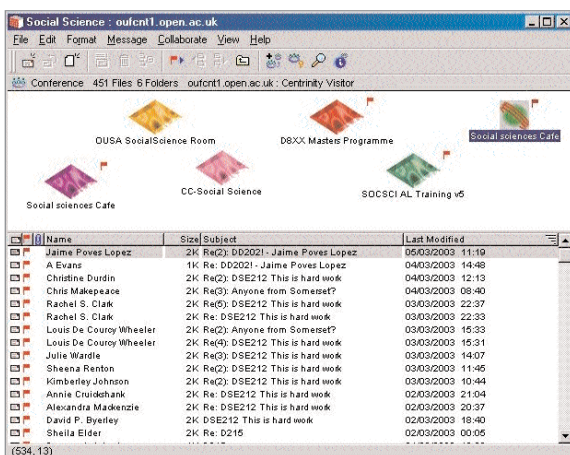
Social Science : oufcnt1.open.ac.uk

File Edit Format Message Collaborate View Help

Conference 451 Files 6 Folders oufcnt1.open.ac.uk : Centrinity Visitor

OUSA SocialScience Room
D8XX Masters Programme
Social sciences Cafe
CC-Social Science
Social sciences Cafe
SOCSCI AL Training v5

| Name | Size | Subject | Last Modified |
|---|---|---|---|
| Jaime Poves Lopez | 2K | Re(2): DD202I - Jaime Poves Lopez | 05/03/2003 11:19 |
| A Evans | 1K | Re: DD202I - Jaime Poves Lopez | 04/03/2003 14:48 |
| Christine Durdin | 2K | Re(2): DSE212 This is hard work | 04/03/2003 12:13 |
| Chris Makepeace | 2K | Re(3): Anyone from Somerset? | 04/03/2003 08:40 |
| Rachel S. Clark | 2K | Re(5): DSE212 This is hard work | 03/03/2003 22:37 |
| Rachel S. Clark | 2K | Re: DSE212 This is hard work | 03/03/2003 22:33 |
| Louis De Courcy Wheeler | 2K | Re(2): Anyone from Somerset? | 03/03/2003 15:33 |
| Louis De Courcy Wheeler | 2K | Re(4): DSE212 This is hard work | 03/03/2003 15:31 |
| Julie Wardle | 2K | Re(3): DSE212 This is hard work | 03/03/2003 14:07 |
| Sheena Renton | 2K | Re(2): DSE212 This is hard work | 03/03/2003 11:45 |
| Kimberley Johnson | 2K | Re(2): DSE212 This is hard work | 03/03/2003 10:44 |
| Annie Cruickshank | 2K | Re: DSE212 This is hard work | 02/03/2003 21:04 |
| Alexandra Mackenzie | 2K | Re: DSE212 This is hard work | 02/03/2003 20:37 |
| David P. Byerley | 2K | DSE212 This is hard work | 02/03/2003 18:40 |
| Sheila Elder | 2K | Re: D215 | 02/03/2003 00:05 |

(534, 13)